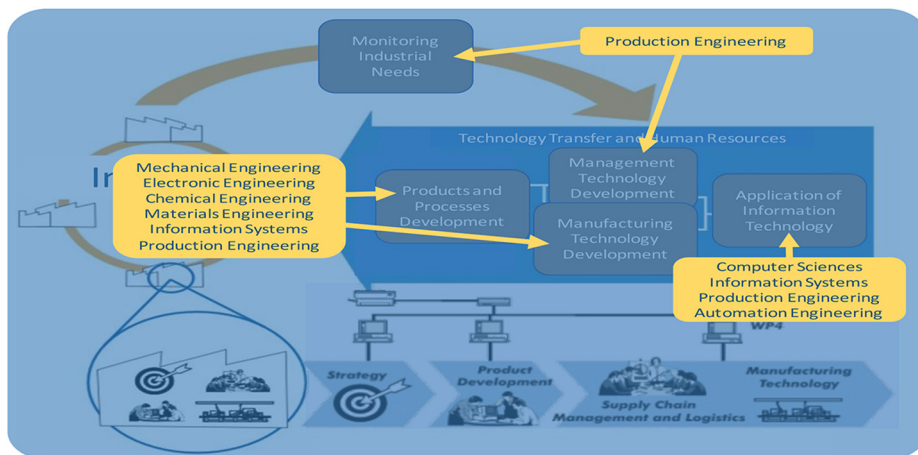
Monitoring Industrial Needs

Production Engineering

Technology Transfer and Human Resources

In

Mechanical Engineering
Electronic Engineering
Chemical Engineering
Materials Engineering
Information Systems
Production Engineering

Products and Processes Development

Management Technology Development

Manufacturing Technology Development

Application of Information Technology

Computer Sciences
Information Systems
Production Engineering
Automation Engineering

WP4

Strategy

Product Development

Supply Chain Management and Logistics

Manufacturing Technology